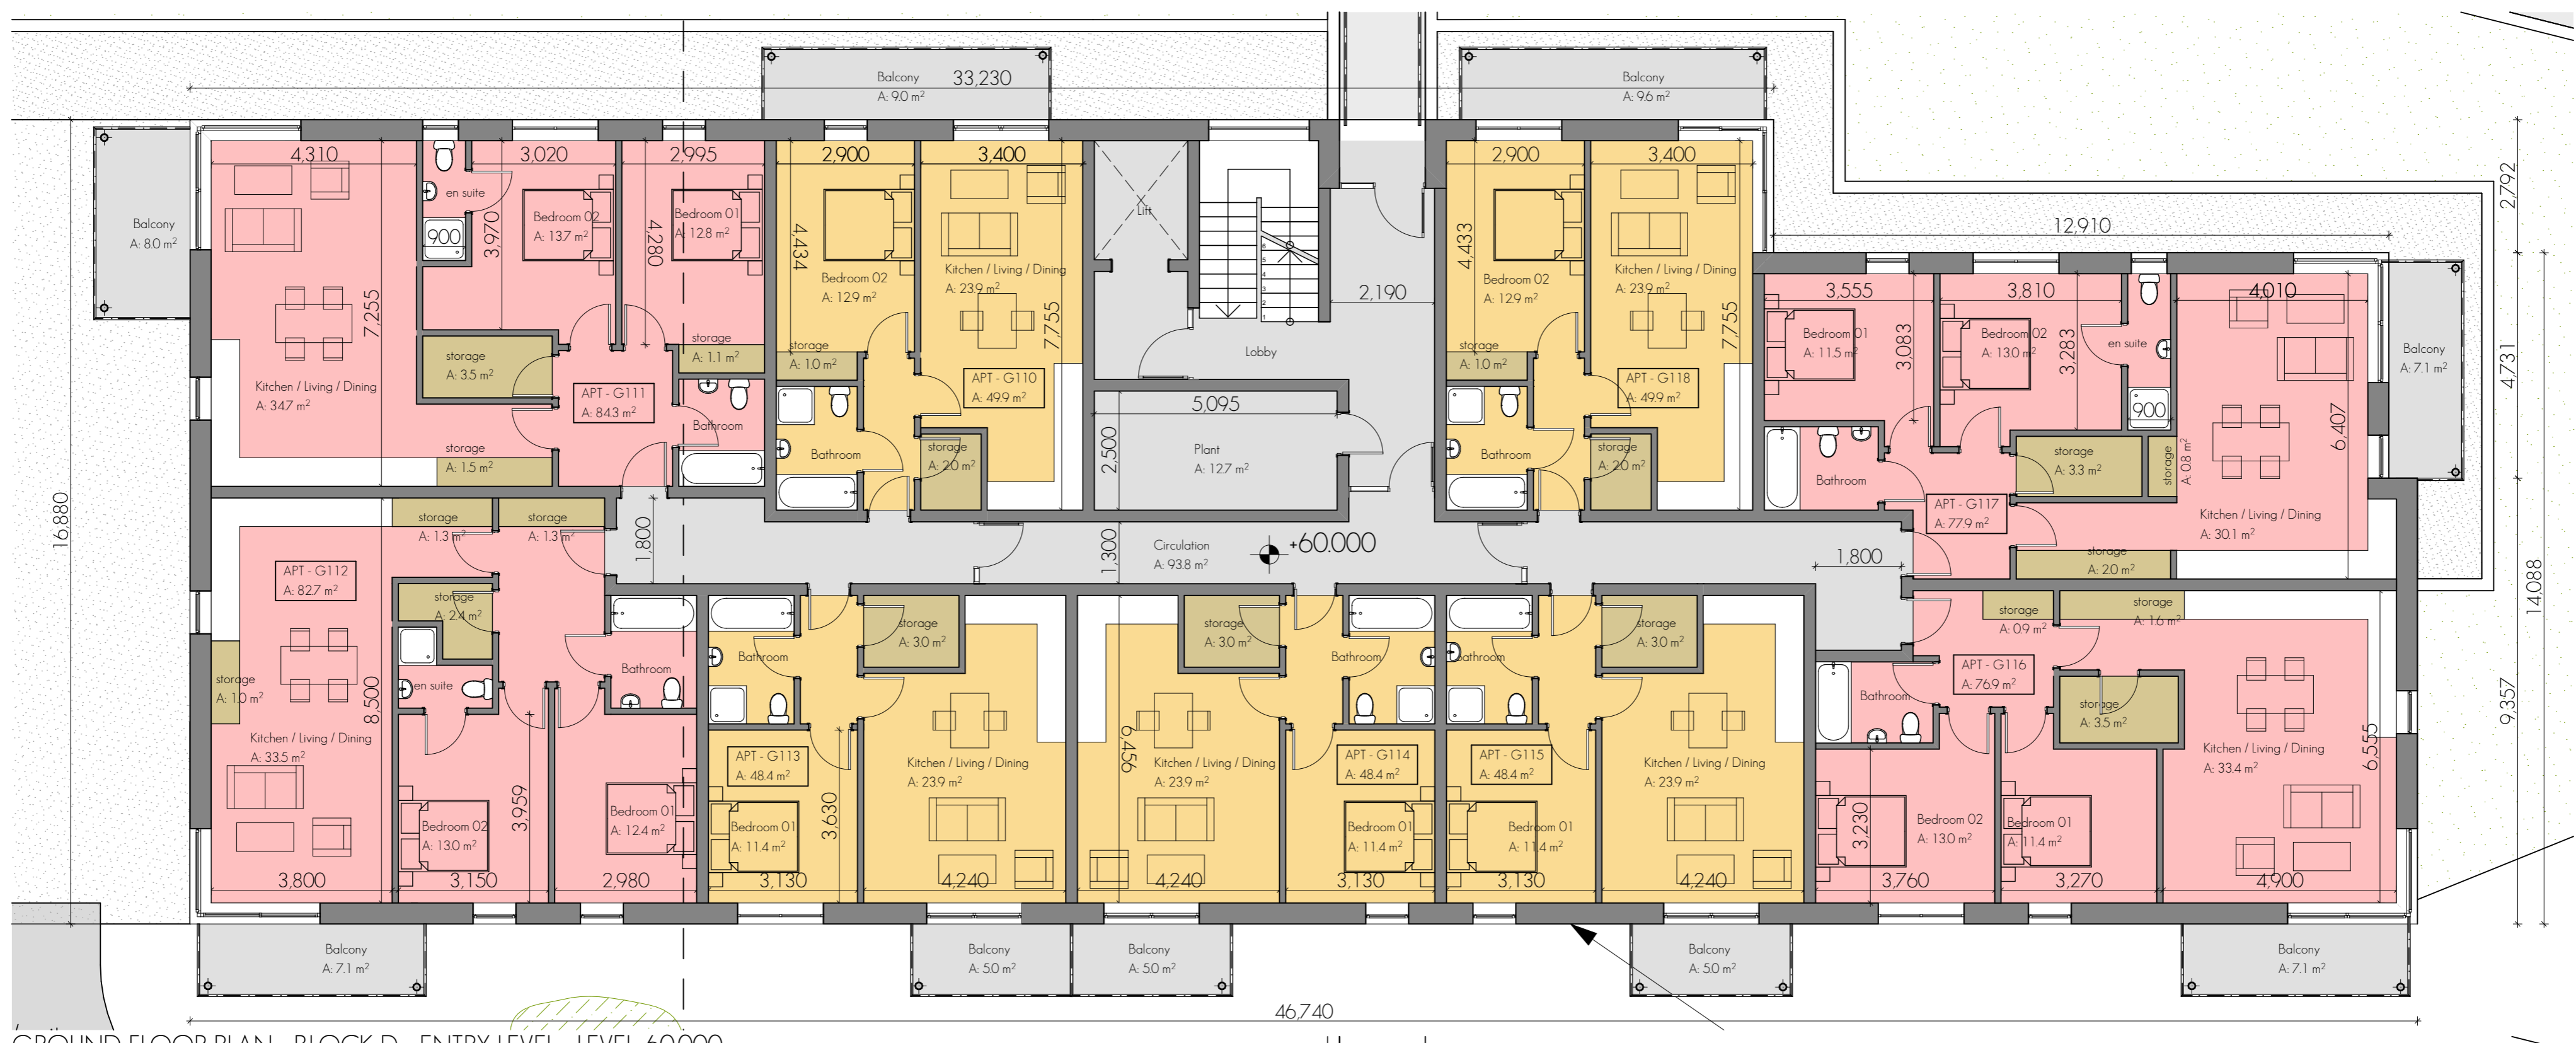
Balcony
A: 9.0 m²
33,230

Balcony
A: 9.6 m²

Balcony
A: 8.0 m²

4,310
3,020
2,995
2,900
3,400
2,900
3,400

en suite
900
3,970
Bedroom 02
A: 13.7 m²
4,280
Bedroom 01
A: 12.8 m²
4,434
Bedroom 02
A: 12.9 m²
Kitchen / Living / Dining
A: 23.9 m²
Lift
4,433
Bedroom 02
A: 12.9 m²
Kitchen / Living / Dining
A: 23.9 m²

12,910
2,792

7,255
storage
A: 3.5 m²
storage
A: 1.1 m²
storage
A: 1.0 m²
7,755
2,190
storage
A: 1.0 m²
7,755
3,555
3,810
4,010

Kitchen / Living / Dining
A: 34.7 m²
APT - G111
A: 84.3 m²
APT - G110
A: 49.9 m²
Lobby
APT - G118
A: 49.9 m²
Bedroom 01
A: 11.5 m²
3,083
Bedroom 02
A: 13.0 m²
3,283
en suite
Balcony
A: 7.1 m²
4,731

Bathroom
900
6,407
storage
A: 1.5 m²
Bathroom
storage
A: 2.0 m²
5,095
Bathroom
storage
A: 2.0 m²
storage
A: 3.3 m²
storage
A: 0.8 m²
2,500
Plant
A: 12.7 m²
Bathroom

16,880

APT - G117
A: 77.9 m²
Kitchen / Living / Dining
A: 30.1 m²

storage
A: 1.3 m²
storage
A: 1.3 m²
1,800
1,300
Circulation
A: 93.8 m²
+60,000
1,800
storage
A: 2.0 m²
14,088

APT - G112
A: 82.7 m²
storage
A: 2.4 m²
storage
A: 3.0 m²
storage
A: 3.0 m²
storage
A: 3.0 m²
storage
A: 0.9 m²
storage
A: 1.6 m²

storage
A: 1.0 m²
en suite
Bathroom
Bathroom
Bathroom
Bathroom
APT - G116
A: 76.9 m²
Bathroom
storage
A: 3.5 m²
9,357

8,500
Kitchen / Living / Dining
A: 33.5 m²
APT - G113
A: 48.4 m²
Kitchen / Living / Dining
A: 23.9 m²
6,456
Kitchen / Living / Dining
A: 23.9 m²
APT - G114
A: 48.4 m²
APT - G115
A: 48.4 m²
Kitchen / Living / Dining
A: 23.9 m²
Kitchen / Living / Dining
A: 33.4 m²
6,555

3,959
Bedroom 01
A: 12.4 m²
Bedroom 02
A: 13.0 m²
Bedroom 01
A: 11.4 m²
3,630
Bedroom 01
A: 11.4 m²
Bedroom 01
A: 11.4 m²
3,230
Bedroom 02
A: 13.0 m²
Bedroom 01
A: 11.4 m²

3,800
3,150
2,980
3,130
4,240
4,240
3,130
3,130
4,240
3,760
3,270
4,900

Balcony
A: 7.1 m²
Balcony
A: 5.0 m²
Balcony
A: 5.0 m²
Balcony
A: 5.0 m²
Balcony
A: 7.1 m²

46,740

GROUND FLOOR PLAN - BLOCK D - ENTRY LEVEL - LEVEL 60,000